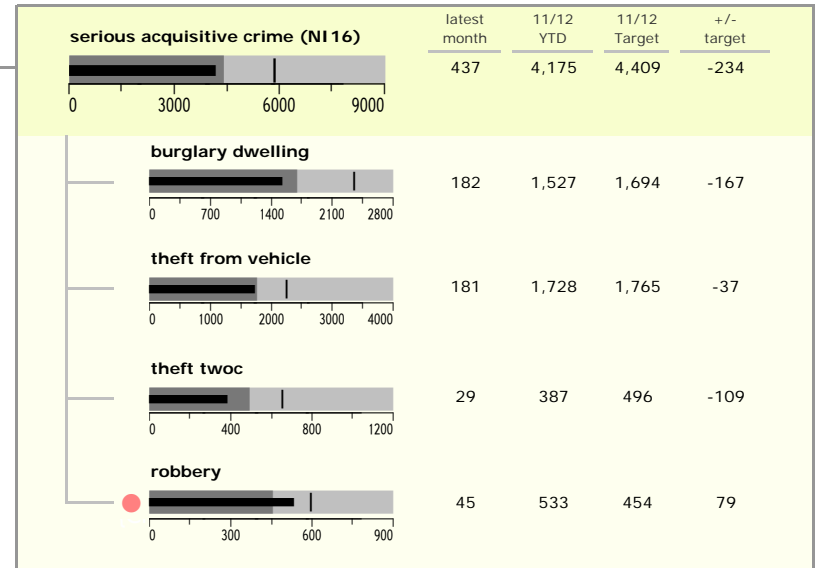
| | latest month | 11/12 YTD | 11/12 Target | +/- target |
|---|---|---|---|---|
| serious acquisitive crime (NI16) 0 3000 6000 9000 | 437 | 4,175 | 4,409 | -234 |
| burglary dwelling 0 700 1400 2100 2800 | 182 | 1,527 | 1,694 | -167 |
| theft from vehicle 0 1000 2000 3000 4000 | 181 | 1,728 | 1,765 | -37 |
| theft twoc 0 400 800 1200 | 29 | 387 | 496 | -109 |
| robbery 0 300 600 900 | 45 | 533 | 454 | 79 |